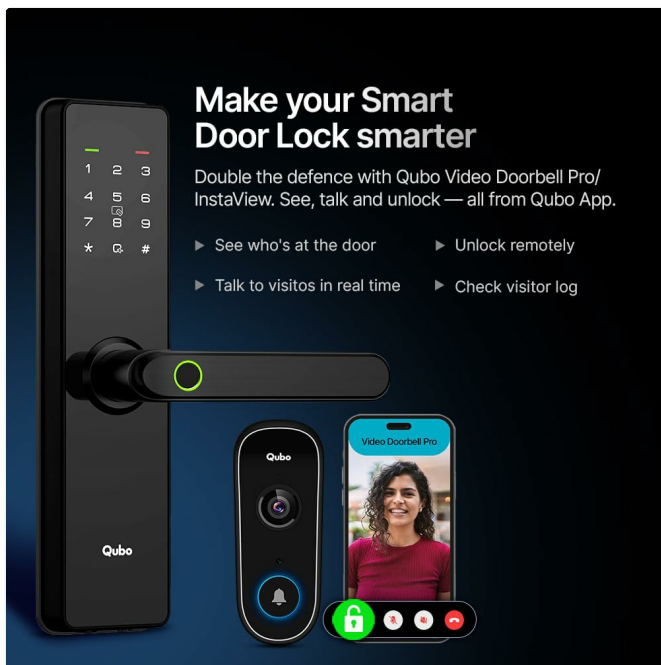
Make your Smart Door Lock smarter

Double the defence with Qubo Video Doorbell Pro/ InstaView. See, talk and unlock — all from Qubo App.

▶ See who's at the door
▶ Unlock remotely
▶ Talk to visitos in real time
▶ Check visitor log

1 2 3
4 5 6
7 8 9
* 0 #

Qubo

Qubo

Video Doorbell Pro